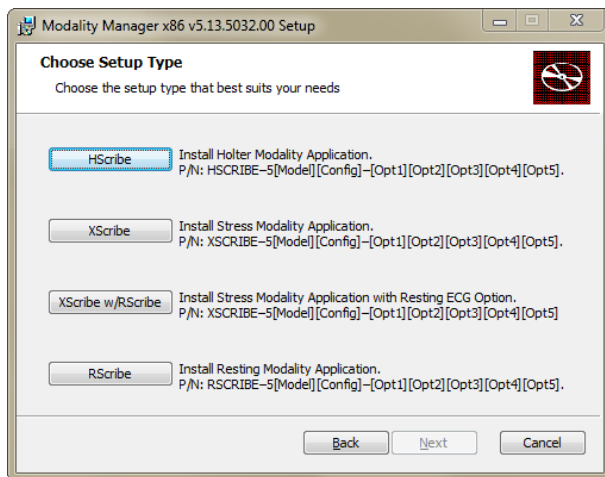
Modality Manager x86 v5.13.5032.00 Setup

Choose Setup Type

Choose the setup type that best suits your needs

HScribe

Install Holter Modality Application.
P/N: HSCRIBE–5[Model][Config]–[Opt1][Opt2][Opt3][Opt4][Opt5].

XScribe

Install Stress Modality Application.
P/N: XSCRIBE–5[Model][Config]–[Opt1][Opt2][Opt3][Opt4][Opt5].

XScribe w/RScribe

Install Stress Modality Application with Resting ECG Option.
P/N: XSCRIBE–5[Model][Config]–[Opt1][Opt2][Opt3][Opt4][Opt5]

RScribe

Install Resting Modality Application.
P/N: RSCRIBE–5[Model][Config]–[Opt1][Opt2][Opt3][Opt4][Opt5].

Back
Next
Cancel